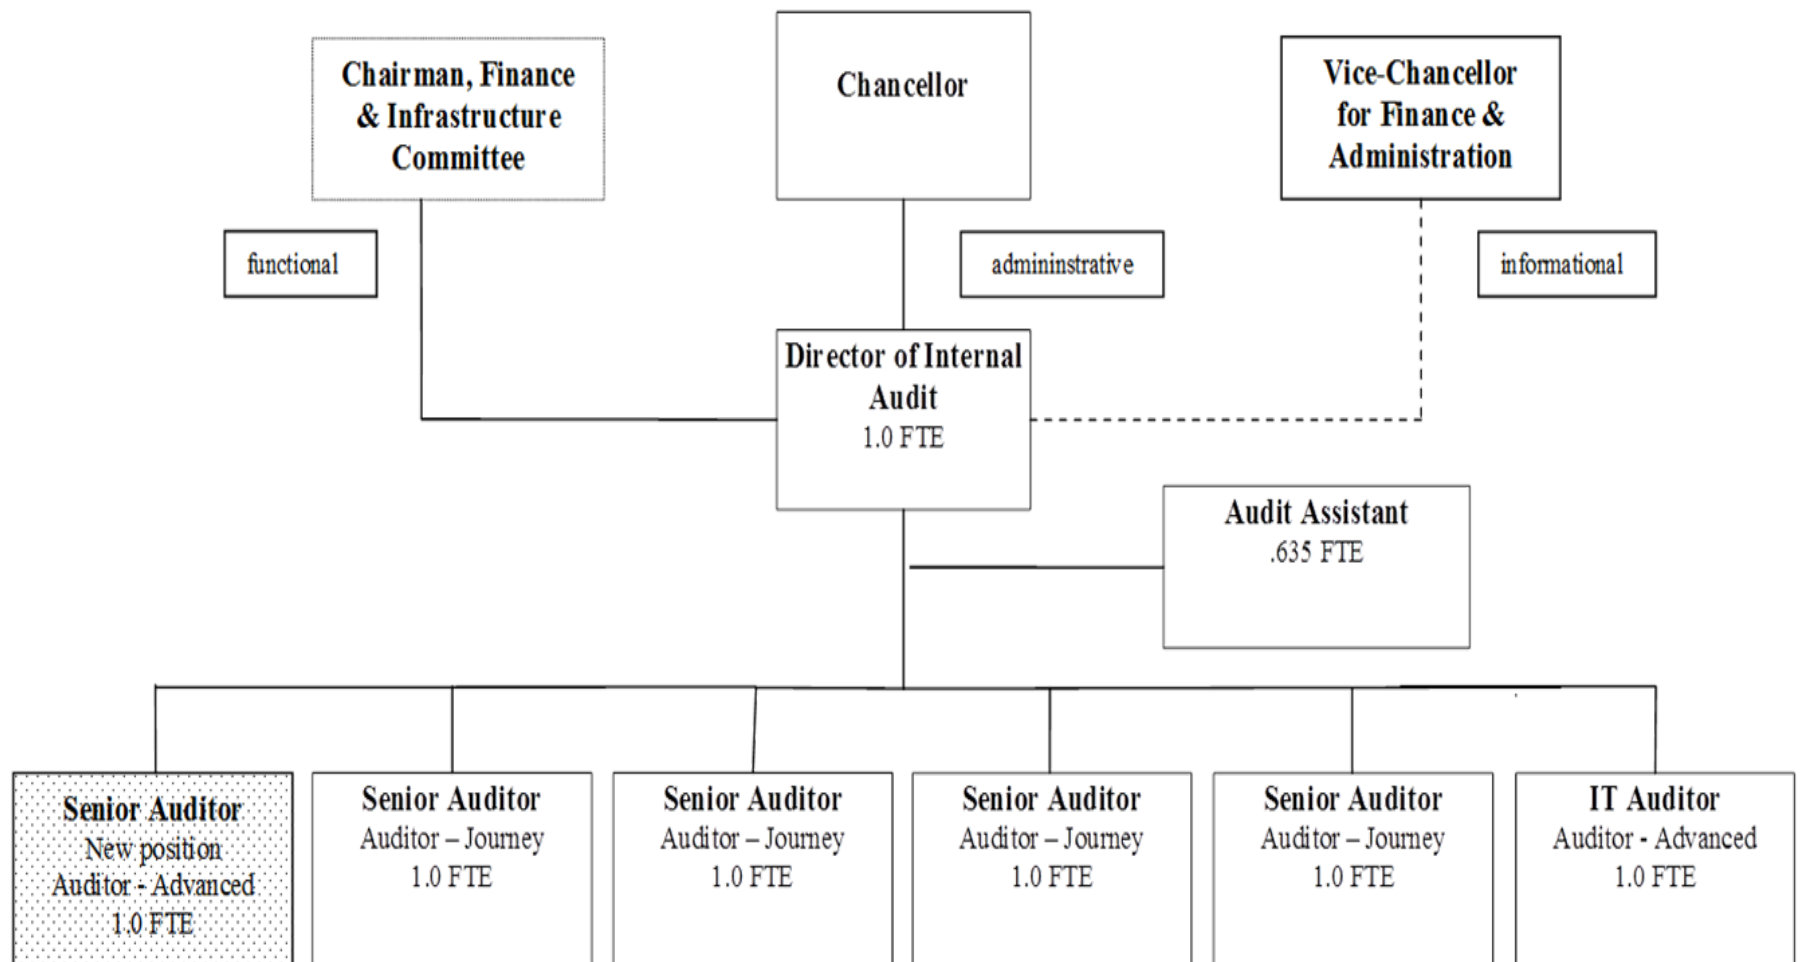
Chairman, Finance & Infrastructure Committee

Chancellor

Vice-Chancellor for Finance & Administration

functional

admininstrative

informational

Director of Internal Audit
1.0 FTE

Audit Assistant
.635 FTE

Senior Auditor
New position
Auditor - Advanced
1.0 FTE

Senior Auditor
Auditor – Journey
1.0 FTE

Senior Auditor
Auditor – Journey
1.0 FTE

Senior Auditor
Auditor – Journey
1.0 FTE

Senior Auditor
Auditor – Journey
1.0 FTE

IT Auditor
Auditor - Advanced
1.0 FTE